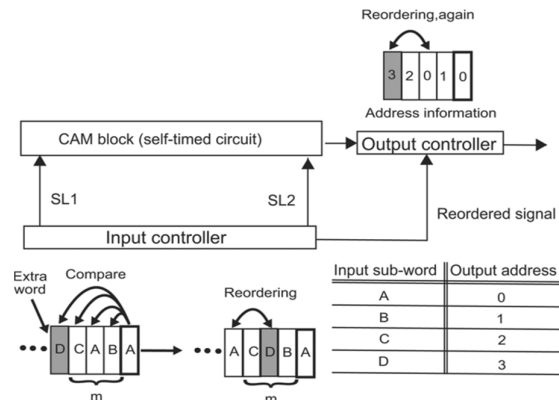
Reordering,again

3 2 0 1 0

Address information

CAM block (self-timed circuit)

Output controller

SL1

SL2

Reordered signal

Input controller

Extra word

Compare

••• D C A B A

m

Reordering

••• A C D B A

m

| Input sub-word | Output address |
|---|---|
| A | 0 |
| B | 1 |
| C | 2 |
| D | 3 |